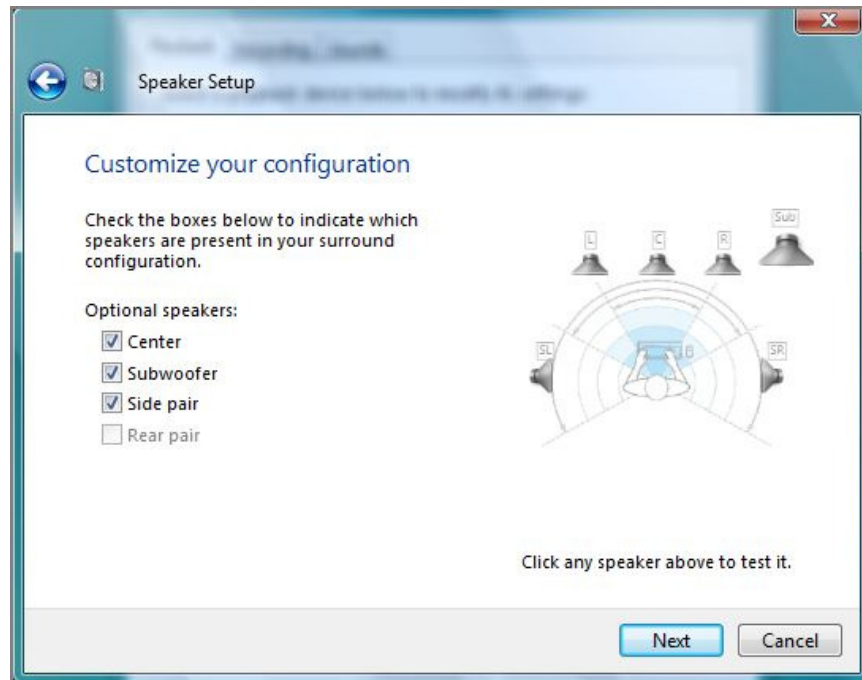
Speaker Setup

Customize your configuration

Check the boxes below to indicate which speakers are present in your surround configuration.

Optional speakers:
Center
Subwoofer
Side pair
Rear pair

L
C
R
Sub
SL
SR

Click any speaker above to test it.

Next
Cancel